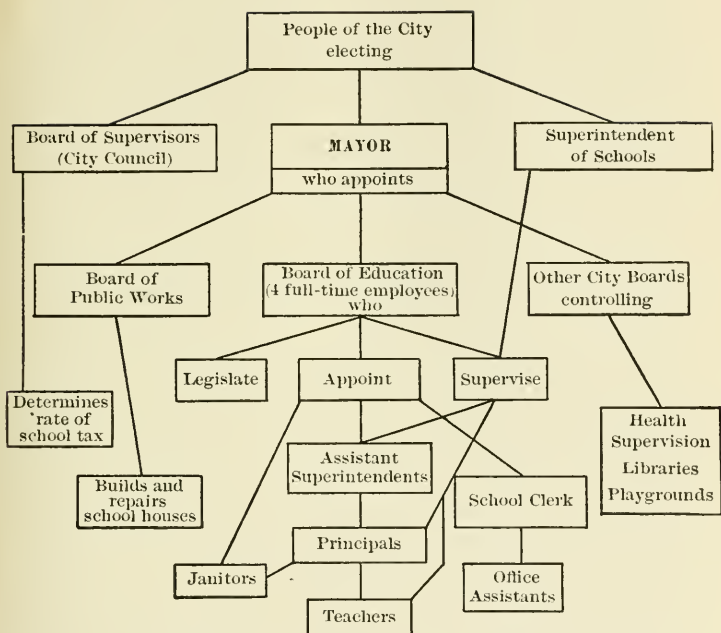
People of the City electing

Board of Supervisors (City Council)

MAYOR

who appoints

Superintendent of Schools

Board of Public Works

Board of Education (4 full-time employees) who

Other City Boards controlling

Legislate

Appoint

Supervise

Determines 'rate of school tax

Health Supervision

Libraries

Playgrounds

Assistant Superintendents

Builds and repairs school houses

School Clerk

Principals

Janitors

Office Assistants

Teachers